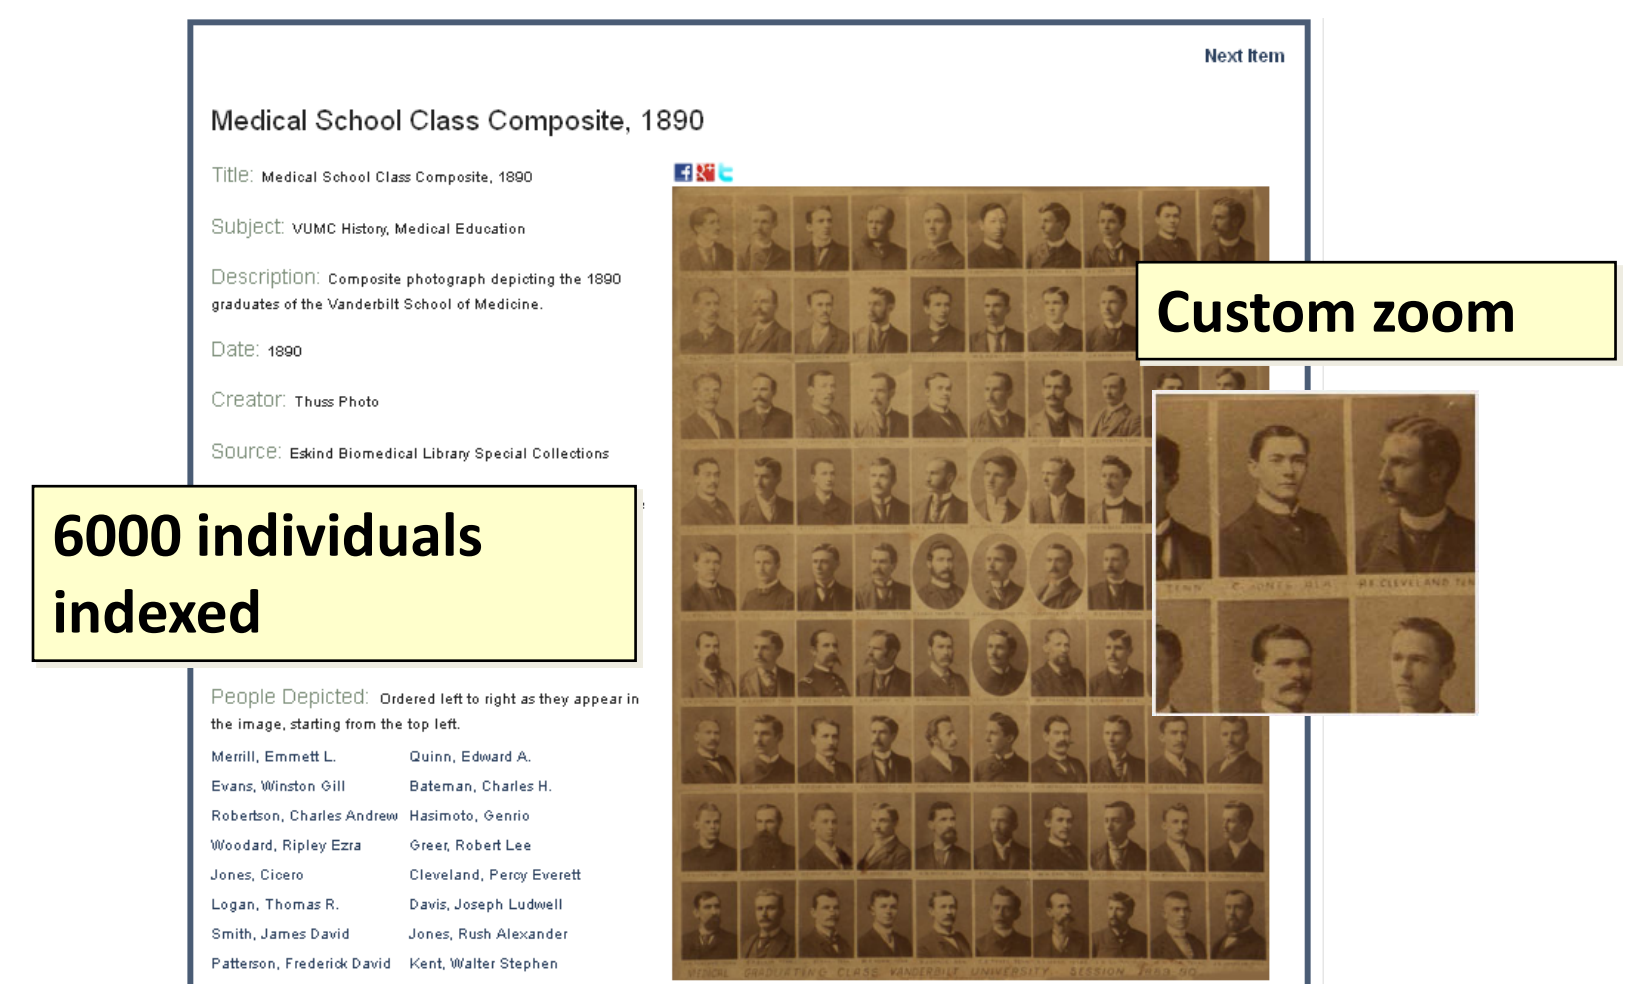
Next Item

Medical School Class Composite, 1890

Title: Medical School Class Composite, 1890

Subject: VUMC History, Medical Education

Description: Composite photograph depicting the 1890 graduates of the Vanderbilt School of Medicine.

Date: 1890

Creator: Thuss Photo

Source: Eskind Biomedical Library Special Collections

Custom zoom

6000 individuals indexed

People Depicted: Ordered left to right as they appear in the image, starting from the top left.

Merrill, Emmett L.
Evans, Winston Gill
Robertson, Charles Andrew
Woodard, Ripley Ezra
Jones, Cicero
Logan, Thomas R.
Smith, James David
Patterson, Frederick David

Quinn, Edward A.
Bateman, Charles H.
Hasimoto, Genrio
Greer, Robert Lee
Cleveland, Percy Everett
Davis, Joseph Ludwell
Jones, Rush Alexander
Kent, Walter Stephen

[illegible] C. JONES ALA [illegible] CLEVELAND TN

MEDICAL GRADUATING CLASS VANDERBILT UNIVERSITY SESSION 1889-90